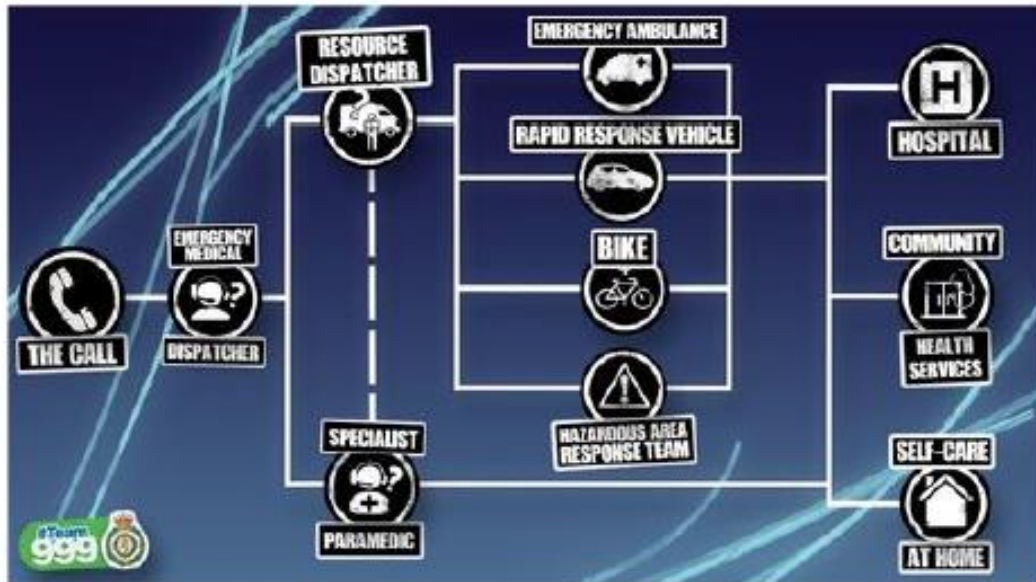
THE CALL

EMERGENCY MEDICAL

DISPATCHER

RESOURCE DISPATCHER

SPECIALIST

PARAMEDIC

EMERGENCY AMBULANCE

RAPID RESPONSE VEHICLE

BIKE

HAZARDOUS AREA RESPONSE TEAM

HOSPITAL

COMMUNITY

HEALTH SERVICES

SELF-CARE

AT HOME

#Team 999